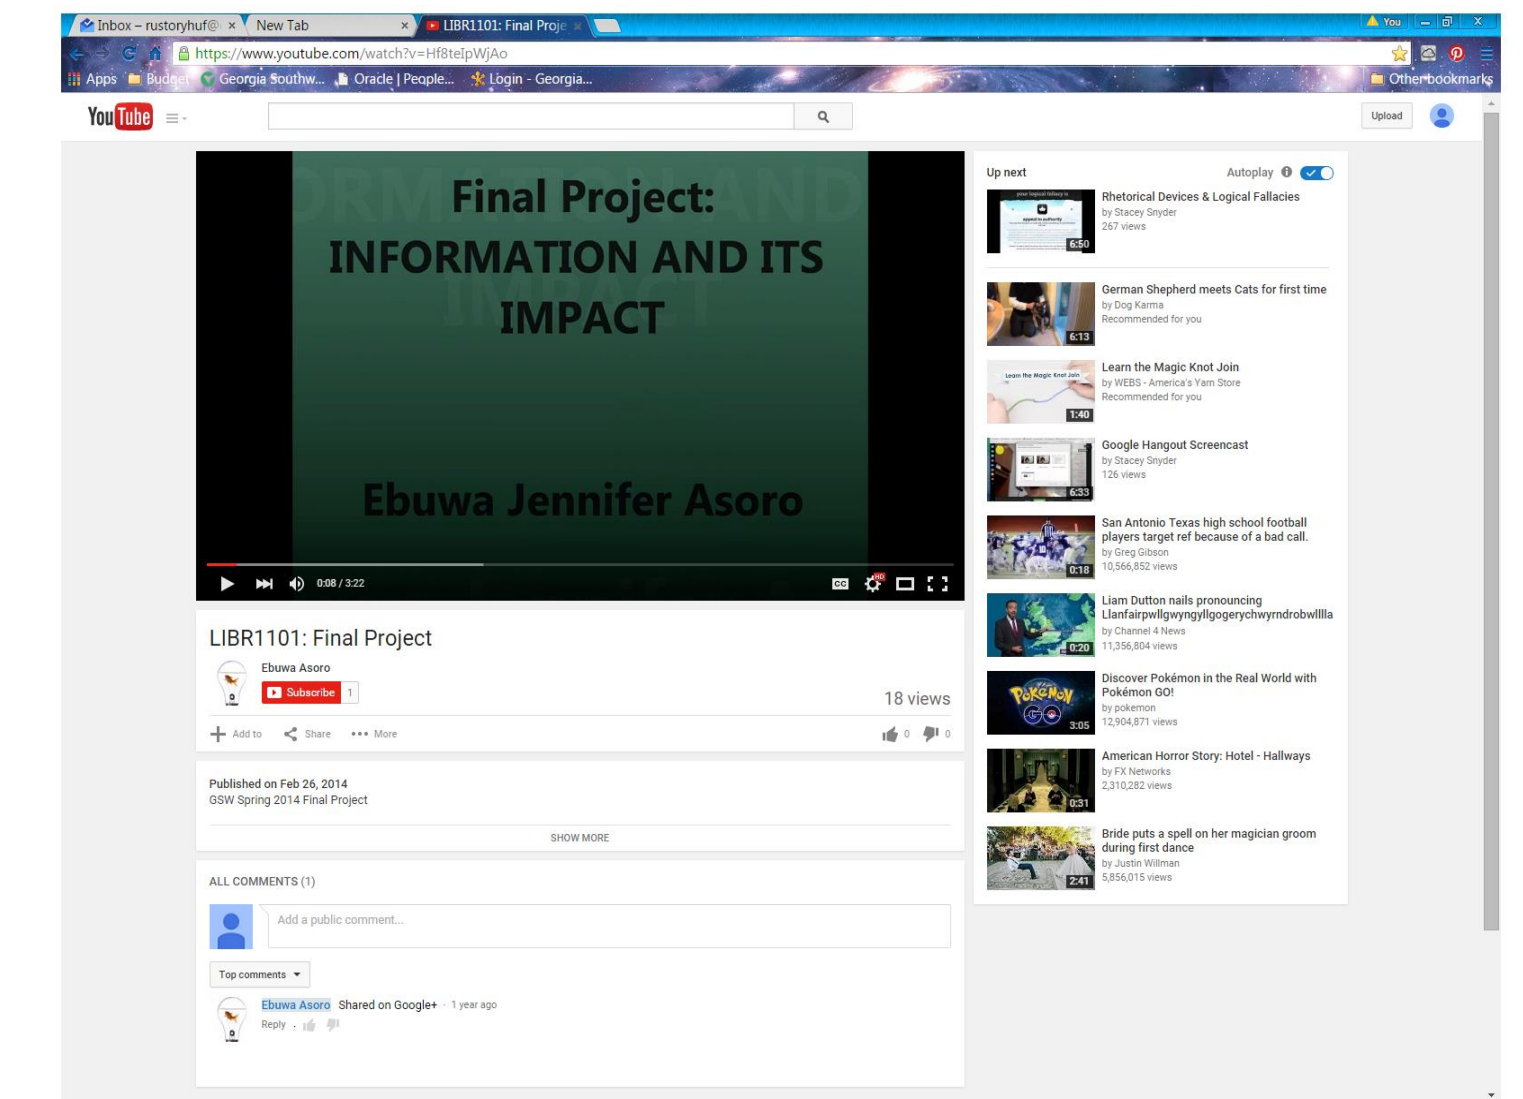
Inbox – rustoryhuf@ × New Tab × LIBR1101: Final Proje × You

https://www.youtube.com/watch?v=Hf8teIpWjAo

Apps Budget Georgia Southw... Oracle | People... Login - Georgia... Other bookmarks

YouTube

Upload

Final Project:
INFORMATION AND ITS IMPACT

Ebuwa Jennifer Asoro

0:08 / 3:22

LIBR1101: Final Project

Ebuwa Asoro
Subscribe 1

18 views

Add to Share More 0 0

Published on Feb 26, 2014
GSW Spring 2014 Final Project

SHOW MORE

ALL COMMENTS (1)

Add a public comment...

Top comments

Ebuwa Asoro Shared on Google+ · 1 year ago
Reply ·

Up next Autoplay

Rhetorical Devices & Logical Fallacies
by Stacey Snyder
267 views
6:50

German Shepherd meets Cats for first time
by Dog Karma
Recommended for you
6:13

Learn the Magic Knot Join
by WEBS - America's Yarn Store
Recommended for you
1:40

Google Hangout Screencast
by Stacey Snyder
126 views
6:33

San Antonio Texas high school football players target ref because of a bad call.
by Greg Gibson
10,566,852 views
0:18

Liam Dutton nails pronouncing Llanfairpwllgwyngyllgogerychwyrndrobwlllla
by Channel 4 News
11,356,804 views
0:20

Discover Pokémon in the Real World with Pokémon GO!
by pokemon
12,904,871 views
3:05

American Horror Story: Hotel - Hallways
by FX Networks
2,310,282 views
0:31

Bride puts a spell on her magician groom during first dance
by Justin Willman
5,856,015 views
2:41